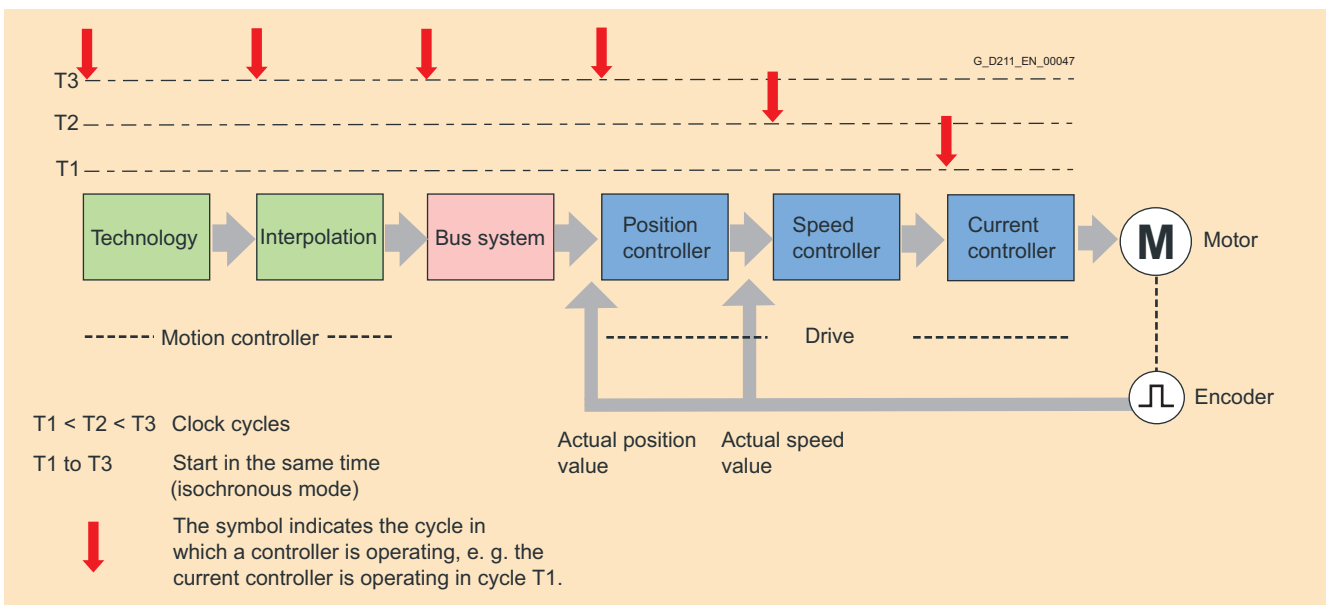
G_D211_EN_00047

T3

T2

T1

Technology

Interpolation

Bus system

Position controller

Speed controller

Current controller

M

Motor

Motion controller

Drive

Encoder

T1 < T2 < T3 Clock cycles

T1 to T3 Start in the same time (isochronous mode)

The symbol indicates the cycle in which a controller is operating, e. g. the current controller is operating in cycle T1.

Actual position value

Actual speed value